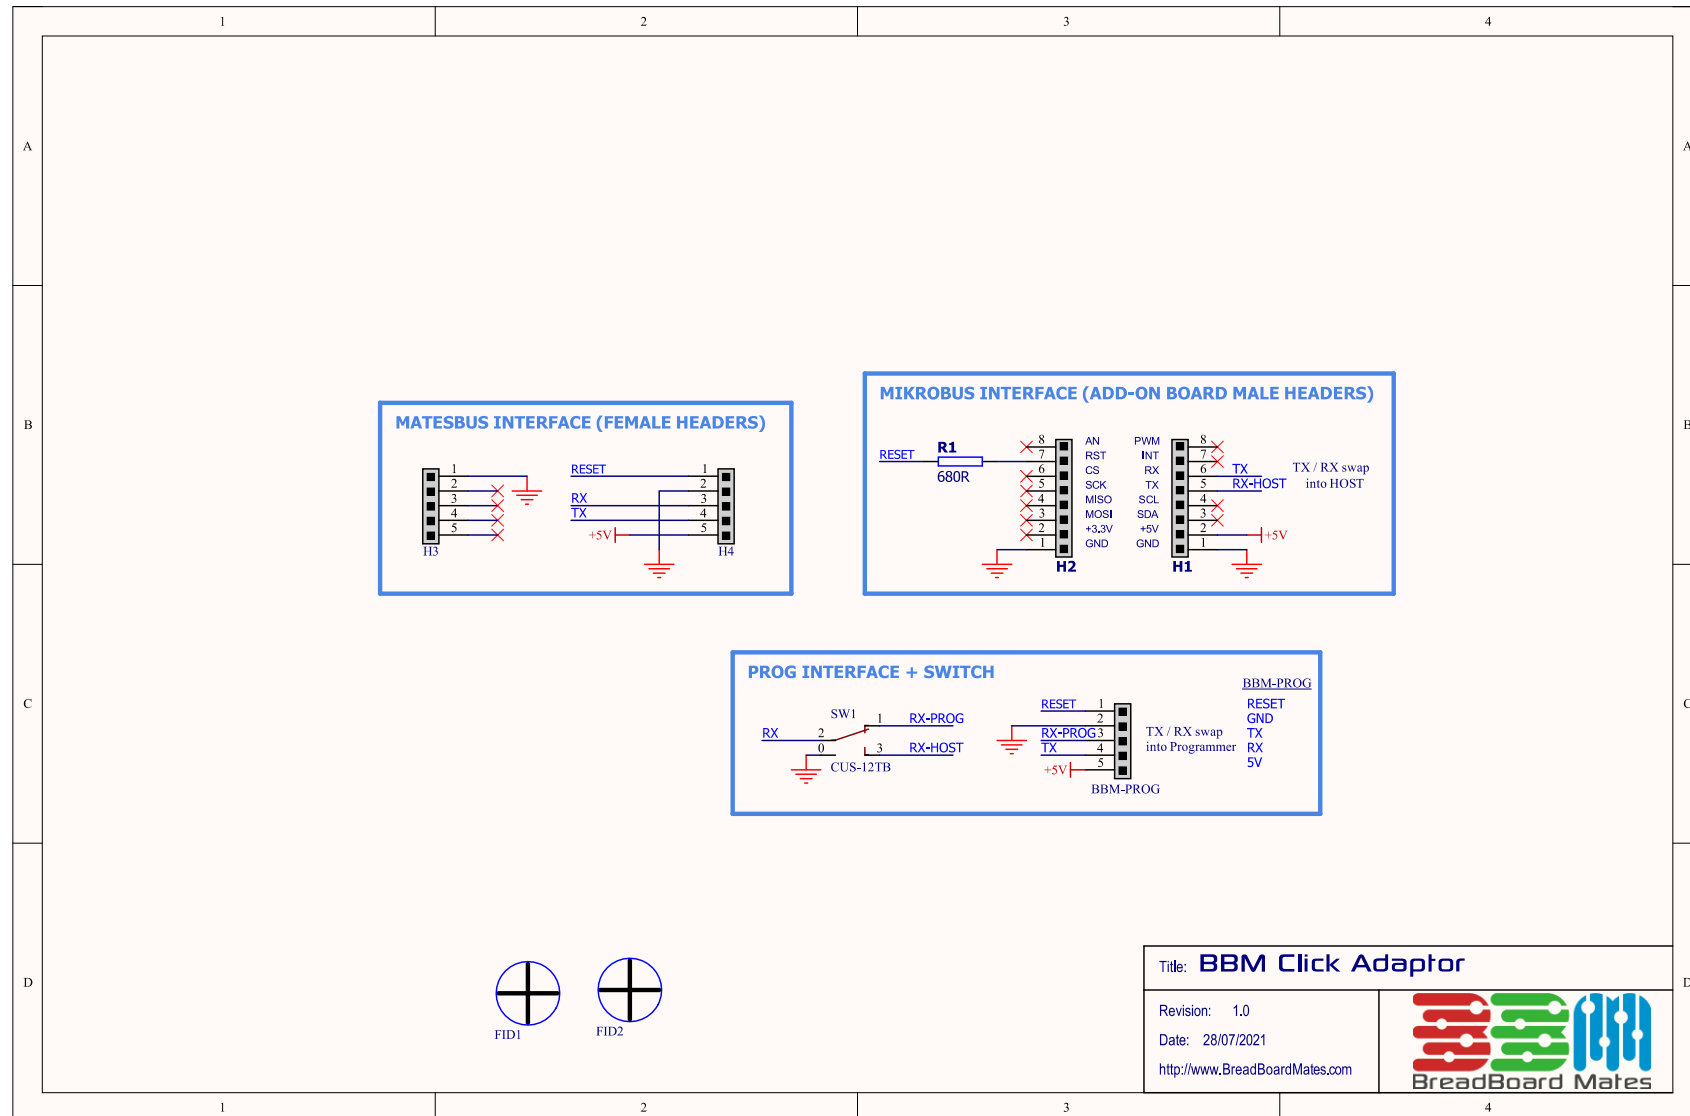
1 2 3 4

A

B

C

D

MATESBUS INTERFACE (FEMALE HEADERS)

1
2
3
4
5
H3

RESET
RX
TX
+5V
1
2
3
4
5
H4

MIKROBUS INTERFACE (ADD-ON BOARD MALE HEADERS)

RESET
R1
680R
8
7
6
5
4
3
2
1
H2
AN
RST
CS
SCK
MISO
MOSI
+3.3V
GND

PWM
INT
RX
TX
SCL
SDA
+5V
GND
8
7
6
5
4
3
2
1
H1
TX
RX-HOST
+5V
TX / RX swap into HOST

PROG INTERFACE + SWITCH

SW1
RX
2
0
1
3
RX-PROG
RX-HOST
CUS-12TB

RESET
RX-PROG
TX
+5V
1
2
3
4
5
BBM-PROG
TX / RX swap into Programmer

BBM-PROG
RESET
GND
TX
RX
5V

FID1
FID2

Title: BBM Click Adaptor
Revision: 1.0
Date: 28/07/2021
http://www.BreadBoardMates.com
BreadBoard Mates

1 2 3 4